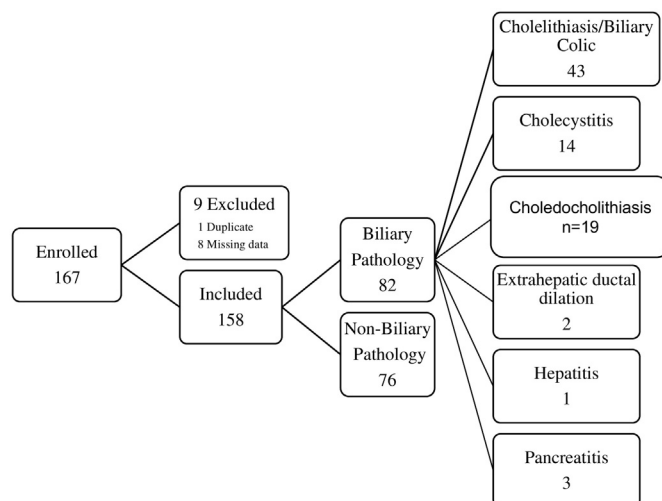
Enrolled
167

9 Excluded
1 Duplicate
8 Missing data

Included
158

Biliary Pathology
82

Non-Biliary Pathology
76

Cholelithiasis/Biliary Colic
43

Cholecystitis
14

Choledocholithiasis
n=19

Extrahepatic ductal dilation
2

Hepatitis
1

Pancreatitis
3